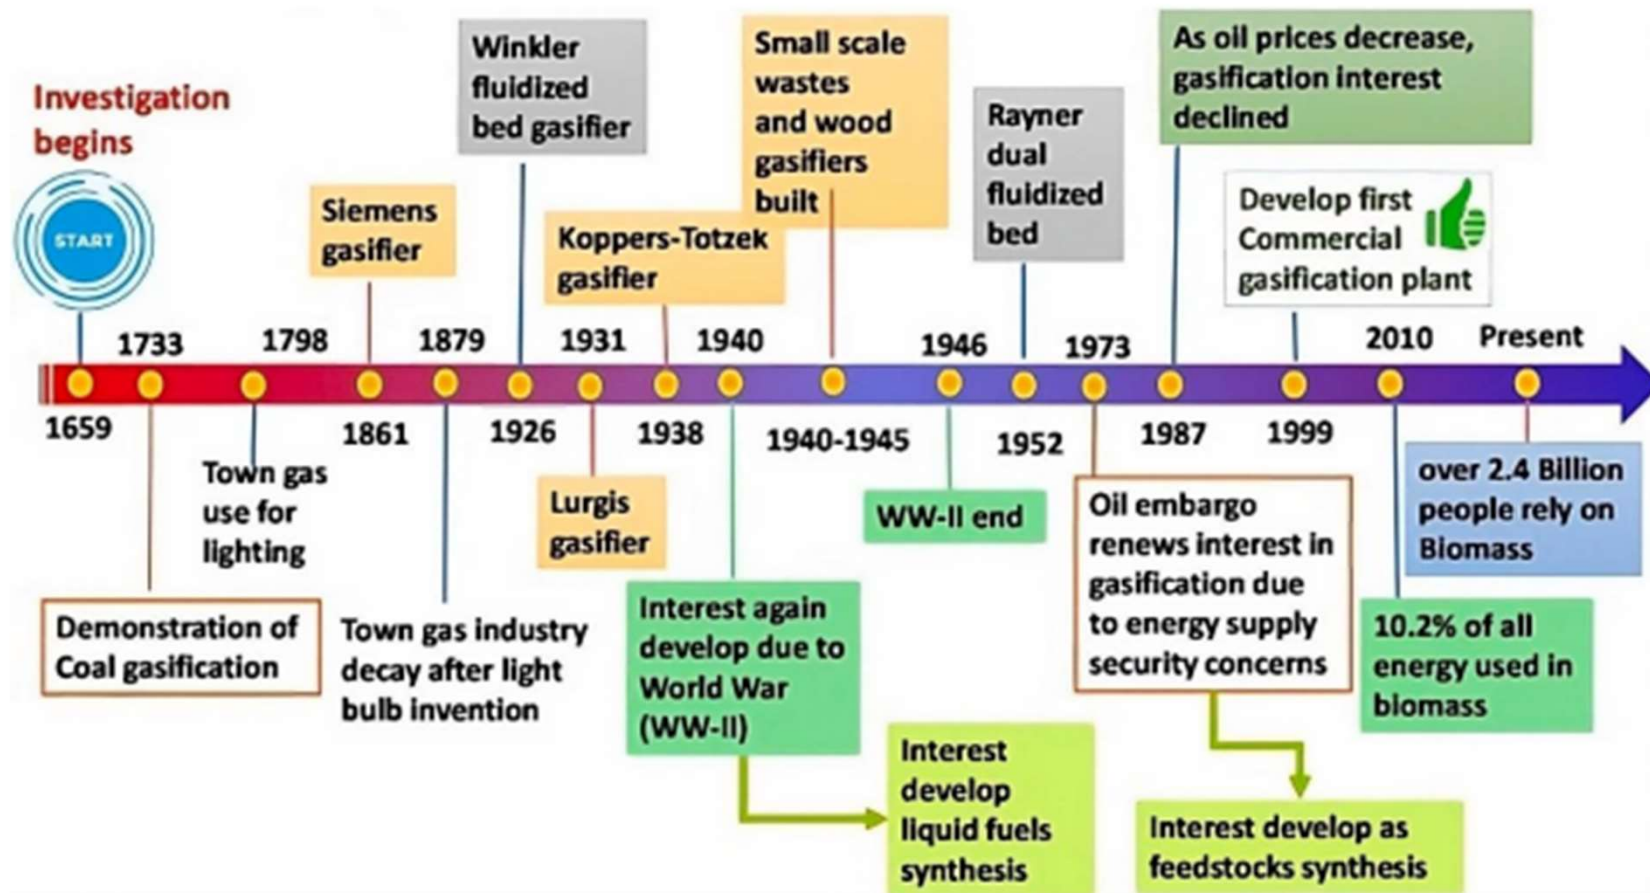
Investigation begins

START

Siemens gasifier

Winkler fluidized bed gasifier

Koppers-Totzek gasifier

Small scale wastes and wood gasifiers built

Rayner dual fluidized bed

As oil prices decrease, gasification interest declined

Develop first Commercial gasification plant

1733

1798

1879

1931

1940

1946

1973

2010

Present

1659

1861

1926

1938

1940-1945

1952

1987

1999

Town gas use for lighting

Lurgis gasifier

WW-II end

Oil embargo renews interest in gasification due to energy supply security concerns

over 2.4 Billion people rely on Biomass

Demonstration of Coal gasification

Town gas industry decay after light bulb invention

Interest again develop due to World War (WW-II)

10.2% of all energy used in biomass

Interest develop liquid fuels synthesis

Interest develop as feedstocks synthesis